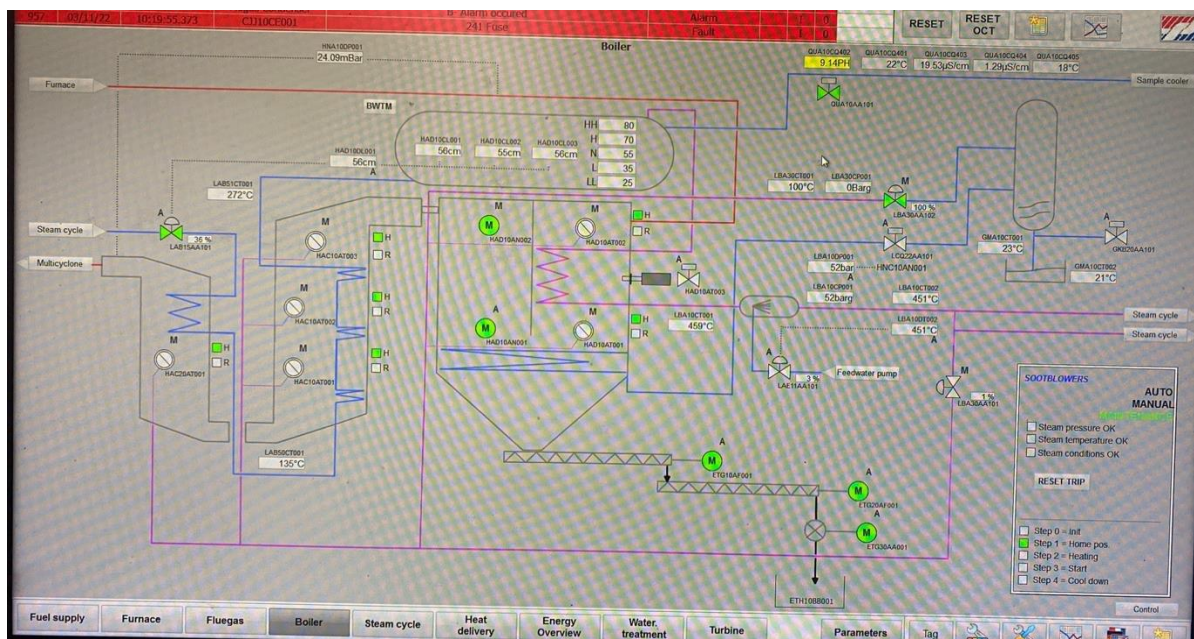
957 03/11/22 10:19:55.373 CJ10CE001
B- Alarm occured
241 Fuse
Alarm 1 0
Fault 1 0
RESET
RESET OCT

Boiler

HNA10DP001
24.09mBar

QUA10CQ402 9.14PH
QUA10CQ401 22°C
QUA10CQ403 19.53µS/cm
QUA10CQ404 1.29µS/cm
QUA10CQ405 18°C

Furnace
Sample cooler
QUA10AA101
BWTM

HH 80
H 70
N 55
L 35
LL 25

HAD10CL001 56cm
HAD10CL002 55cm
HAD10CL003 56cm
HAD10DL001 56cm
A

LAB51CT001 272°C

LBA30CT001 100°C
LBA30CP001 0Barg
M
100 %
LBA30AA102

Steam cycle
A
36 %
LAB15AA101
Multicyclone

M
HAC10AT003
H
R
M
HAD10AN002
M
HAD10AT002
H
R
LCQ22AA101
HNC10AN001
GMA10CT001 23°C
A
GKB20AA101
GMA10CT002 21°C

M
HAC10AT002
H
R
HAD10AT003
LBA10DP001 52bar
A
LBA10CP001 52barg
LBA10CT002 451°C

M
HAC10AT001
H
R
M
HAD10AN001
M
HAD10AT001
H
R
LBA10CT001 459°C
LBA10DT002 451°C
A
Steam cycle
Steam cycle

M
HAC20AT001
H
R
A
3 %
LAE11AA101
Feedwater pump
M
1 %
LBA36AA101

SOOTBLOWERS
AUTO
MANUAL
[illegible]
Steam pressure OK
Steam temperature OK
Steam conditions OK
RESET TRIP

LAB50CT001 135°C

A
M
ETG10AF001
M
ETG20AF001
A
M
ETG30AA001

Step 0 = Init
Step 1 = Home pos
Step 2 = Heating
Step 3 = Start
Step 4 = Cool down

ETH10BB001
Control

Fuel supply
Furnace
Fluegas
Boiler
Steam cycle
Heat delivery
Energy Overview
Water treatment
Turbine
Parameters
Tag